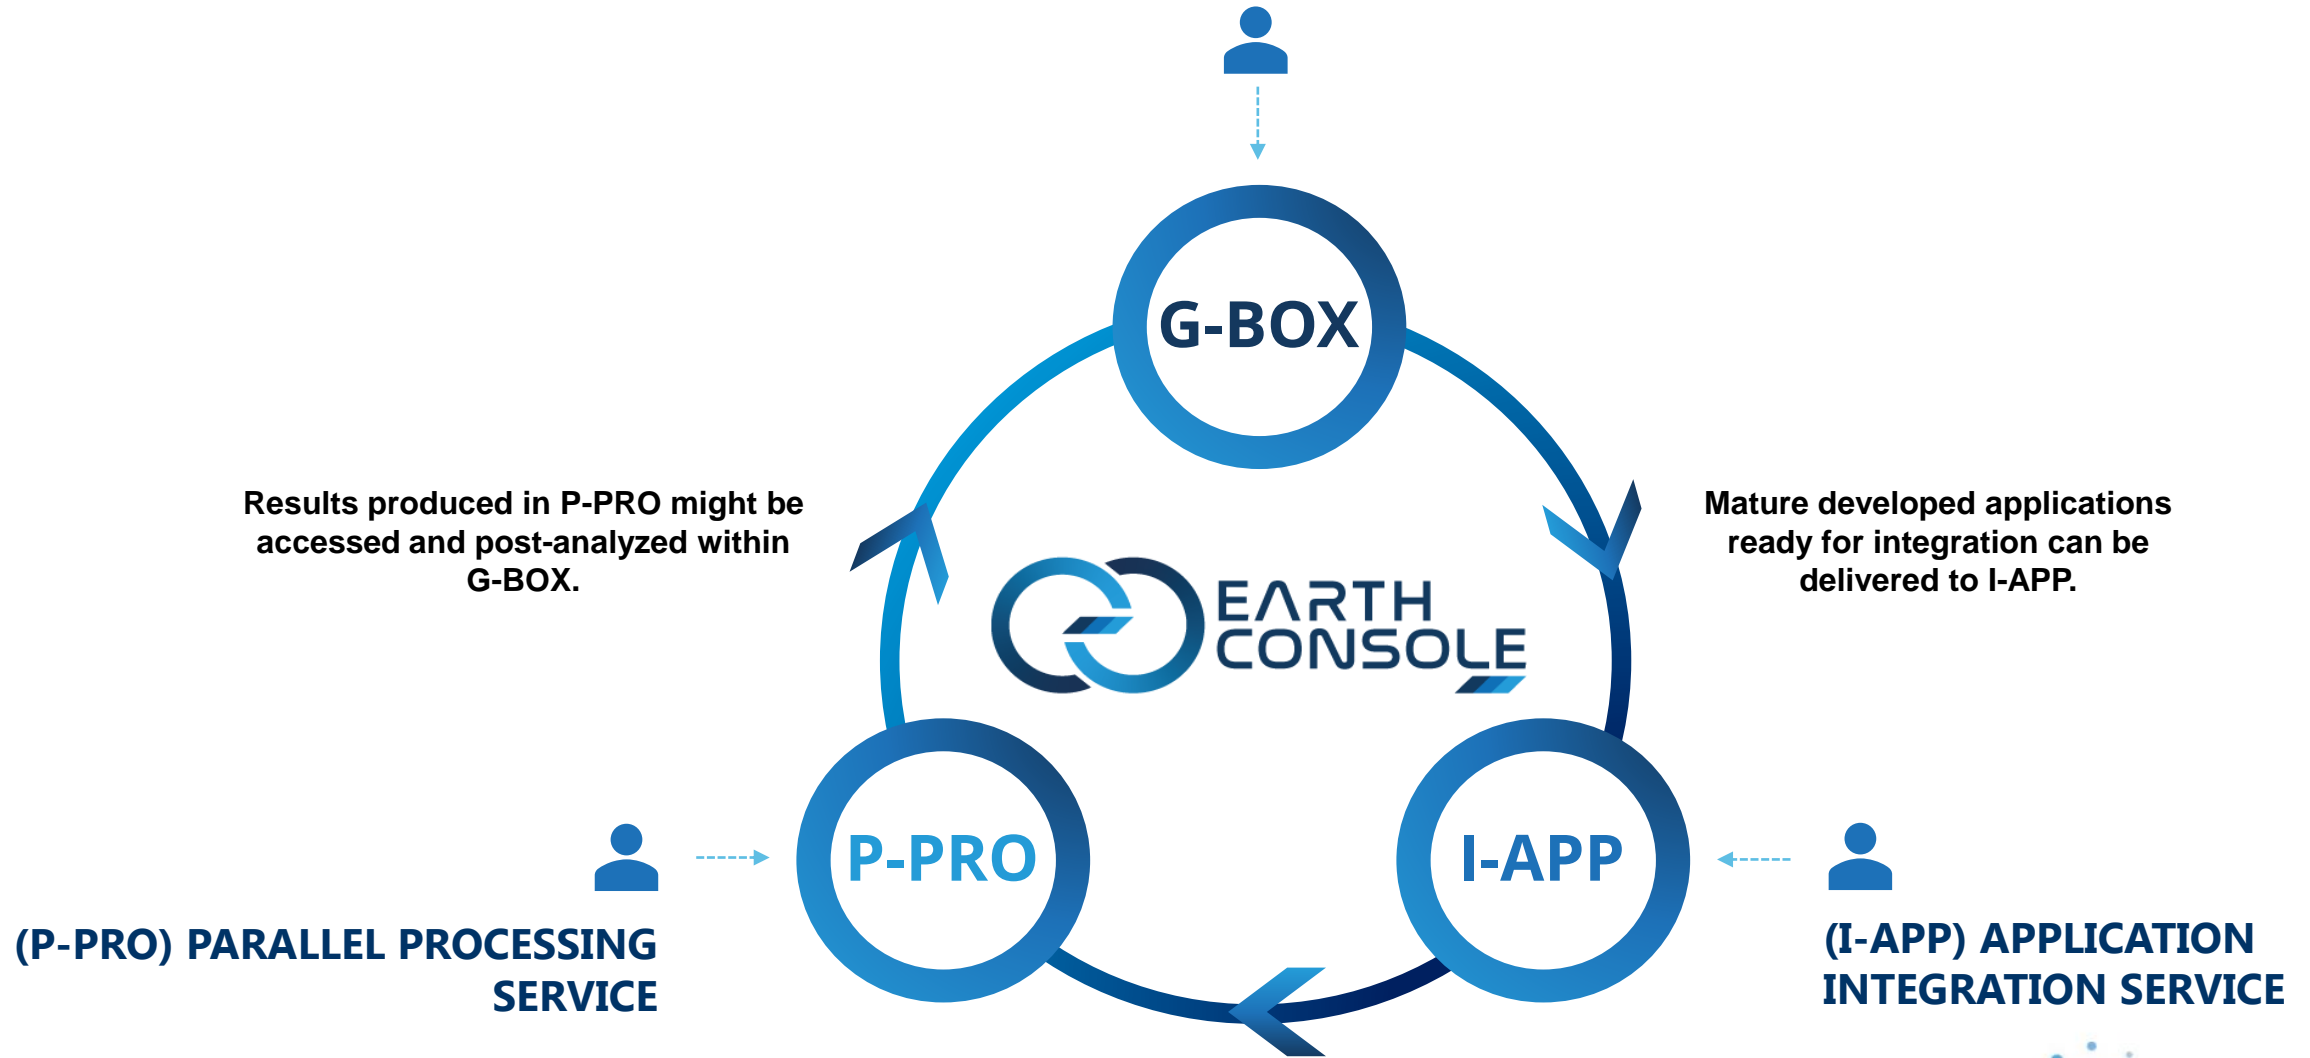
G-BOX

Results produced in P-PRO might be accessed and post-analyzed within G-BOX.

Mature developed applications ready for integration can be delivered to I-APP.

EARTH CONSOLE

P-PRO

I-APP

(P-PRO) PARALLEL PROCESSING SERVICE

(I-APP) APPLICATION INTEGRATION SERVICE